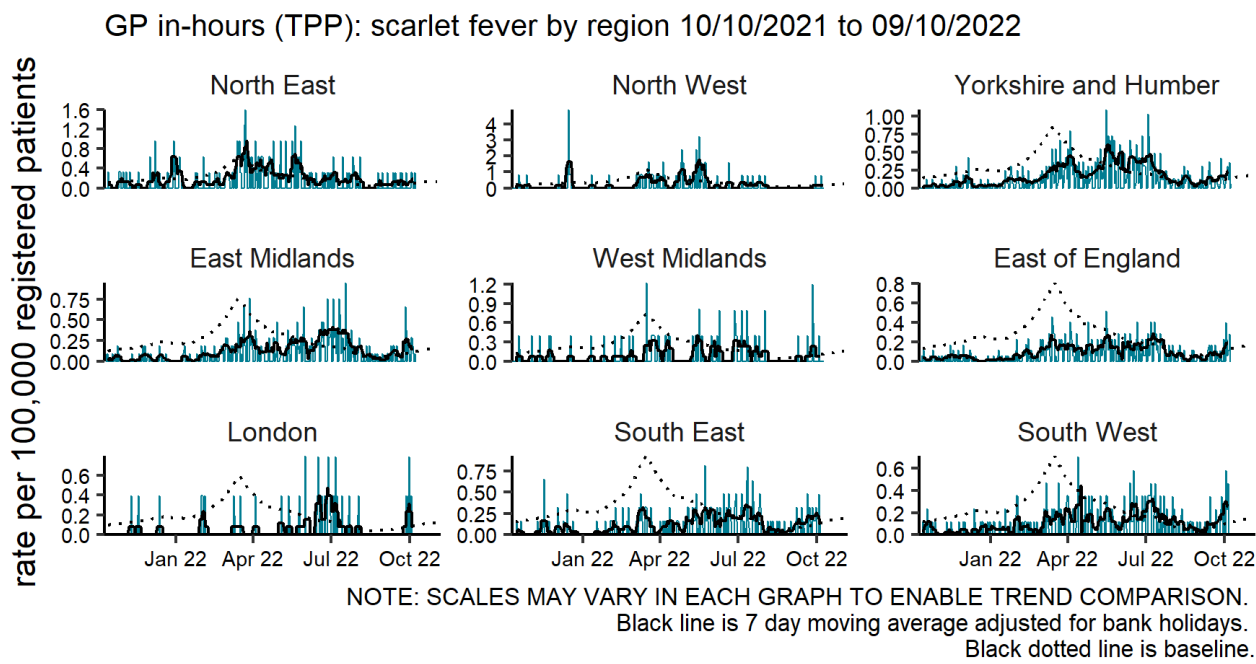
GP in-hours (TPP): scarlet fever by region 10/10/2021 to 09/10/2022

rate per 100,000 registered patients

North East
1.6
1.2
0.8
0.4
0.0

North West
4
3
2
1
0

Yorkshire and Humber
1.00
0.75
0.50
0.25
0.00

East Midlands
0.75
0.50
0.25
0.00

West Midlands
1.2
0.9
0.6
0.3
0.0

East of England
0.8
0.6
0.4
0.2
0.0

London
0.6
0.4
0.2
0.0
Jan 22 Apr 22 Jul 22 Oct 22

South East
0.75
0.50
0.25
0.00
Jan 22 Apr 22 Jul 22 Oct 22

South West
0.6
0.4
0.2
0.0
Jan 22 Apr 22 Jul 22 Oct 22

NOTE: SCALES MAY VARY IN EACH GRAPH TO ENABLE TREND COMPARISON.
Black line is 7 day moving average adjusted for bank holidays.
Black dotted line is baseline.